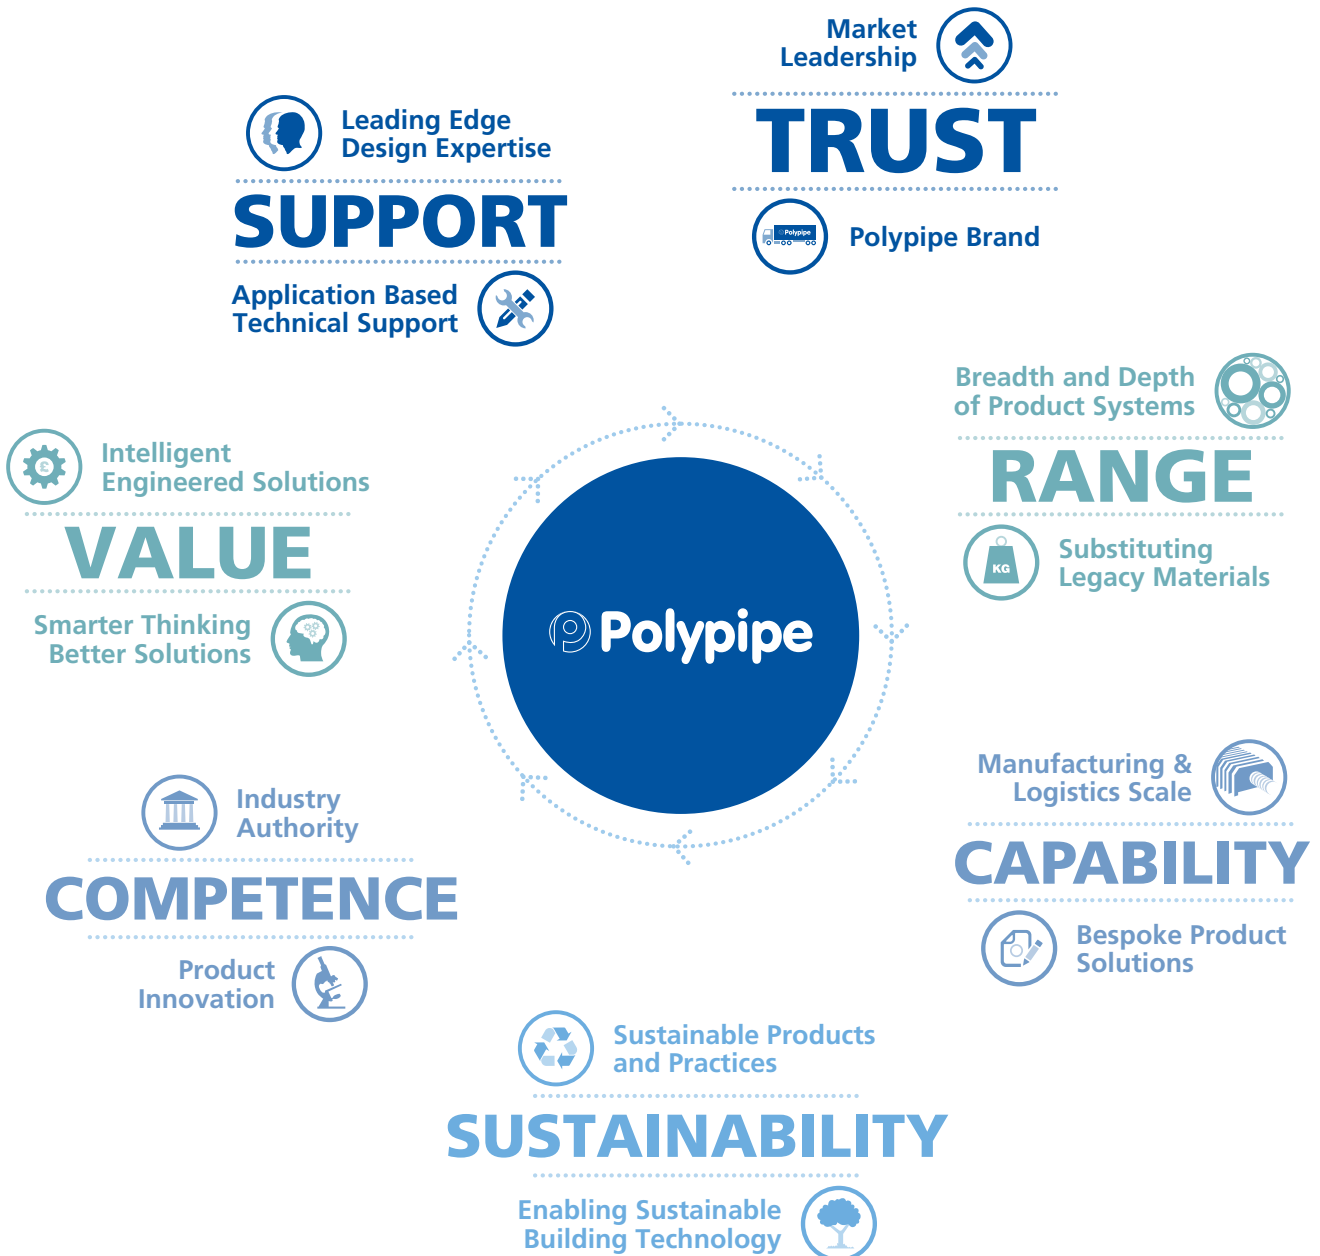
Market Leadership

TRUST

Polypipe Brand

Leading Edge Design Expertise

SUPPORT

Application Based Technical Support

Breadth and Depth of Product Systems

RANGE

KG

Substituting Legacy Materials

Intelligent Engineered Solutions

VALUE

Smarter Thinking Better Solutions

Polypipe

Manufacturing & Logistics Scale

CAPABILITY

Bespoke Product Solutions

Industry Authority

COMPETENCE

Product Innovation

Sustainable Products and Practices

SUSTAINABILITY

Enabling Sustainable Building Technology